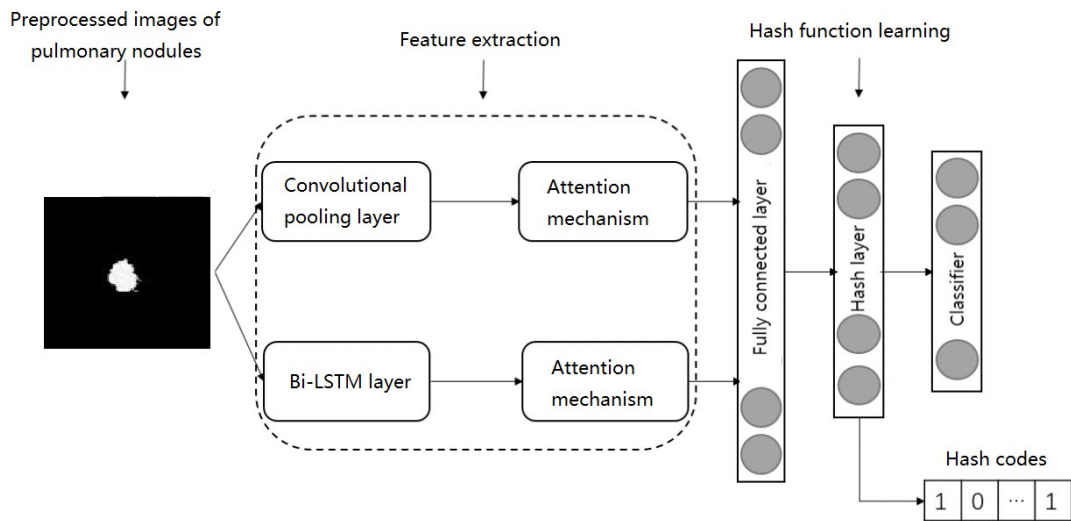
Preprocessed images of pulmonary nodules

Feature extraction

Hash function learning

Convolutional pooling layer

Attention mechanism

Bi-LSTM layer

Attention mechanism

Fully connected layer

Hash layer

Classifier

Hash codes

| 1 | 0 | ⋯ | 1 |
|---|---|---|---|